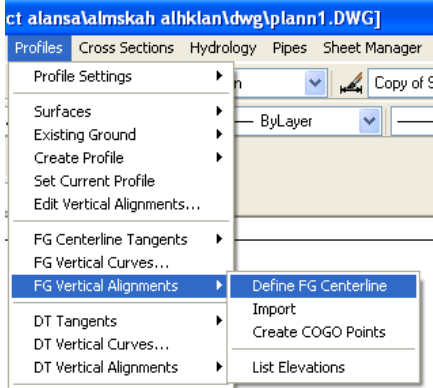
ct alansa\almskah alhklan\dwg\plann1.DWG]

Profiles Cross Sections Hydrology Pipes Sheet Manager

Profile Settings

Surfaces
Existing Ground
Create Profile
Set Current Profile
Edit Vertical Alignments...

FG Centerline Tangents
FG Vertical Curves...
FG Vertical Alignments

DT Tangents
DT Vertical Curves...
DT Vertical Alignments

Define FG Centerline
Import
Create COGO Points

List Elevations

n

Copy of S

ByLayer